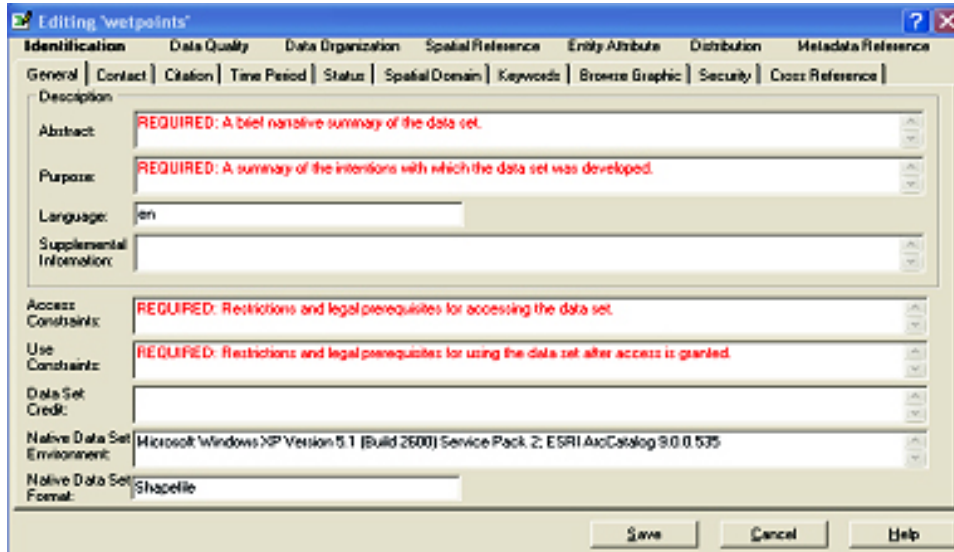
Editing "wetpoints"

Identification | Data Quality | Data Organization | Spatial Reference | Entity Attribute | Distribution | Metadata Reference

General | Contact | Citation | Time Period | Status | Spatial Domain | Keywords | Browse Graphic | Security | Cross Reference

Description

Abstract: REQUIRED: A brief narrative summary of the data set.

Purpose: REQUIRED: A summary of the intentions with which the data set was developed.

Language: en

Supplemental Information:

Access Constraints: REQUIRED: Restrictions and legal prerequisites for accessing the data set.

Use Constraints: REQUIRED: Restrictions and legal prerequisites for using the data set after access is granted.

Data Set Credit:

Native Data Set Environment: Microsoft Windows XP Version 5.1 (Build 2600) Service Pack 2; ESRI ArcCatalog 9.0.0.535

Native Data Set Format: Shapefile

Save | Cancel | Help